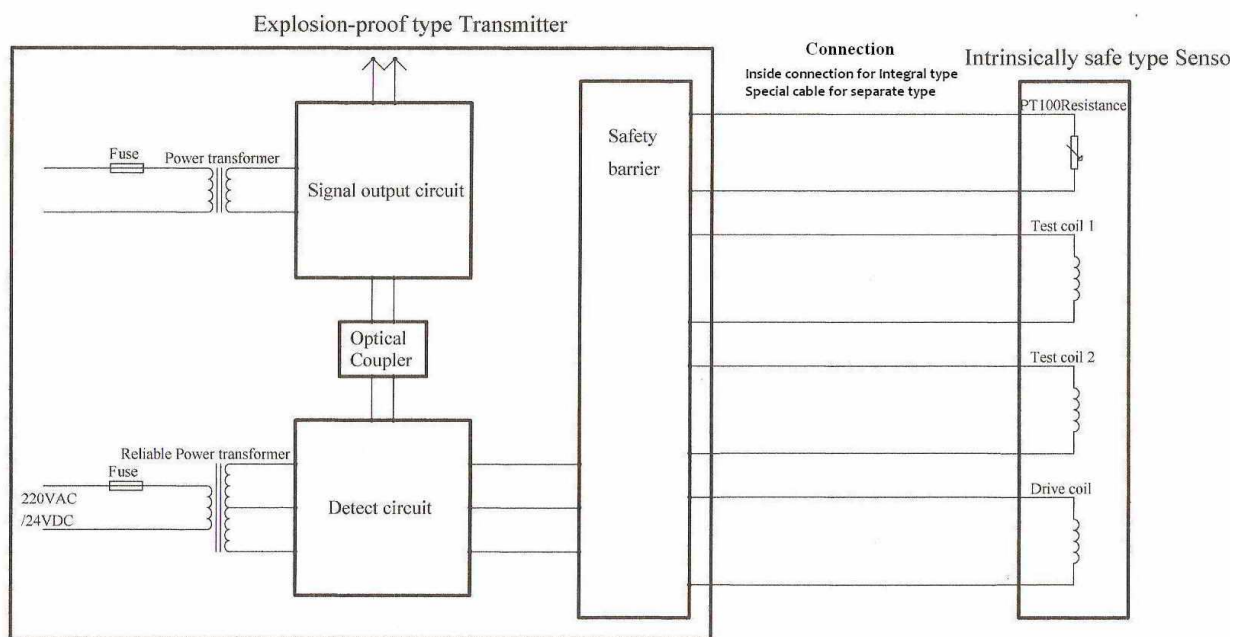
Explosion-proof type Transmitter

Connection
Inside connection for integral type
Special cable for separate type

Intrinsically safe type Senso

Fuse

Power transformer

Signal output circuit

Optical Coupler

Reliable Power transformer

Fuse

220VAC /24VDC

Detect circuit

Safety barrier

PT100Resistance

Test coil 1

Test coil 2

Drive coil